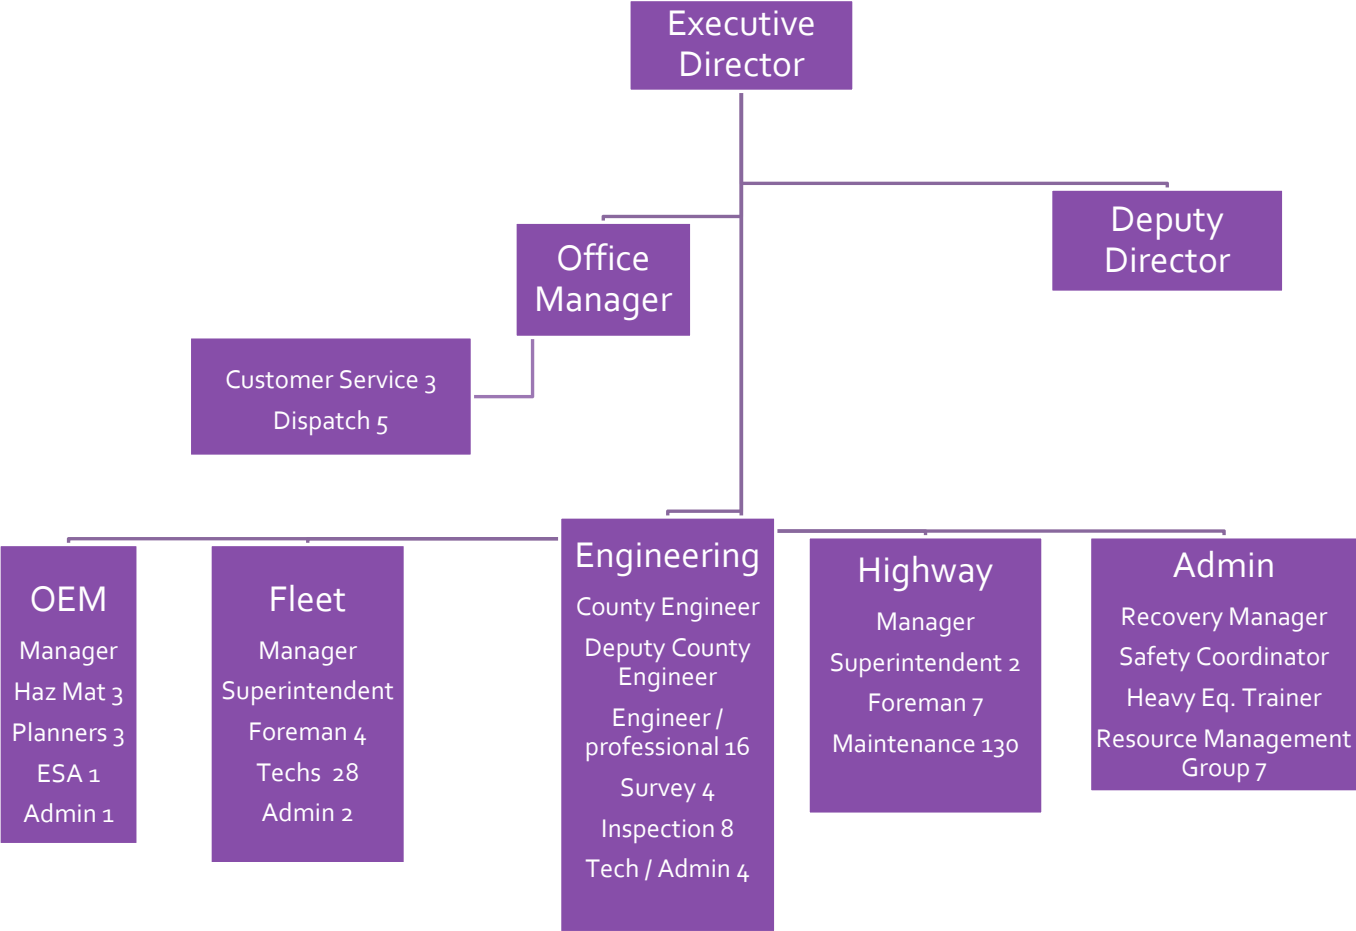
Executive Director

Office Manager

Deputy Director

Customer Service 3
Dispatch 5

OEM
Manager
Haz Mat 3
Planners 3
ESA 1
Admin 1

Fleet
Manager
Superintendent
Foreman 4
Techs 28
Admin 2

Engineering
County Engineer
Deputy County Engineer
Engineer / professional 16
Survey 4
Inspection 8
Tech / Admin 4

Highway
Manager
Superintendent 2
Foreman 7
Maintenance 130

Admin
Recovery Manager
Safety Coordinator
Heavy Eq. Trainer
Resource Management Group 7